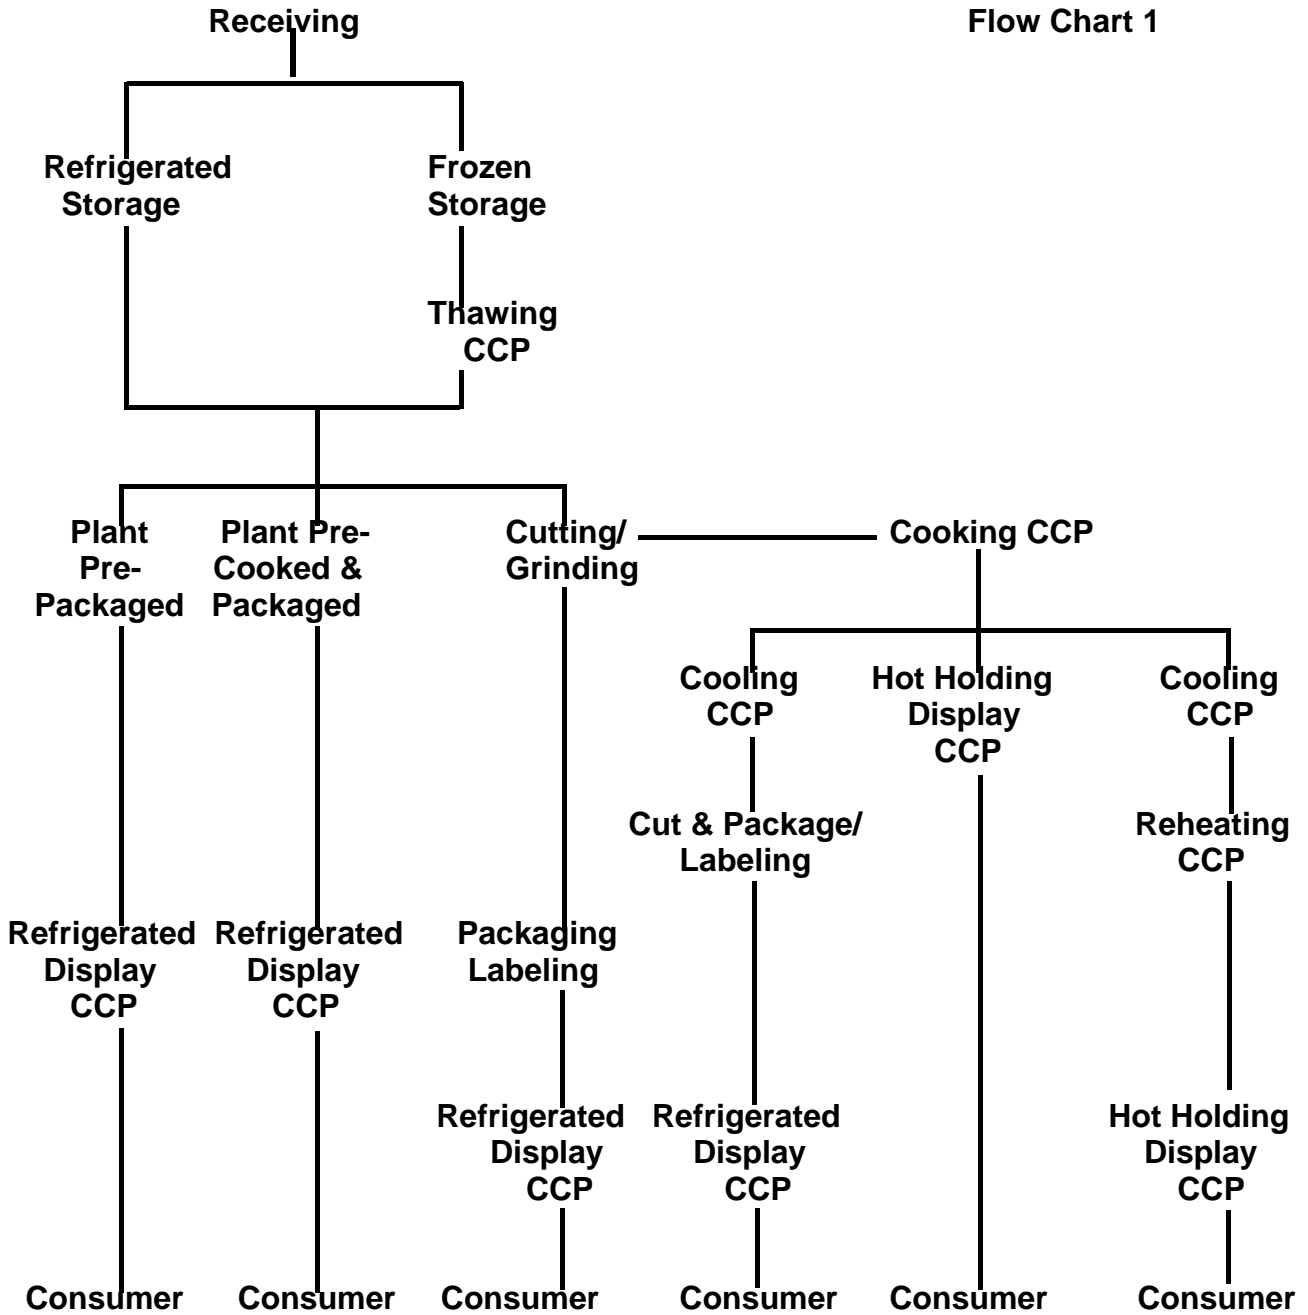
Receiving

Flow Chart 1

Refrigerated Storage

Frozen Storage

Thawing CCP

Plant Pre-Packaged

Plant Pre-Cooked & Packaged

Cutting/ Grinding

Cooking CCP

Cooling CCP

Hot Holding Display CCP

Cooling CCP

Cut & Package/ Labeling

Reheating CCP

Refrigerated Display CCP

Refrigerated Display CCP

Packaging Labeling

Refrigerated Display CCP

Refrigerated Display CCP

Hot Holding Display CCP

Consumer

Consumer

Consumer

Consumer

Consumer

Consumer